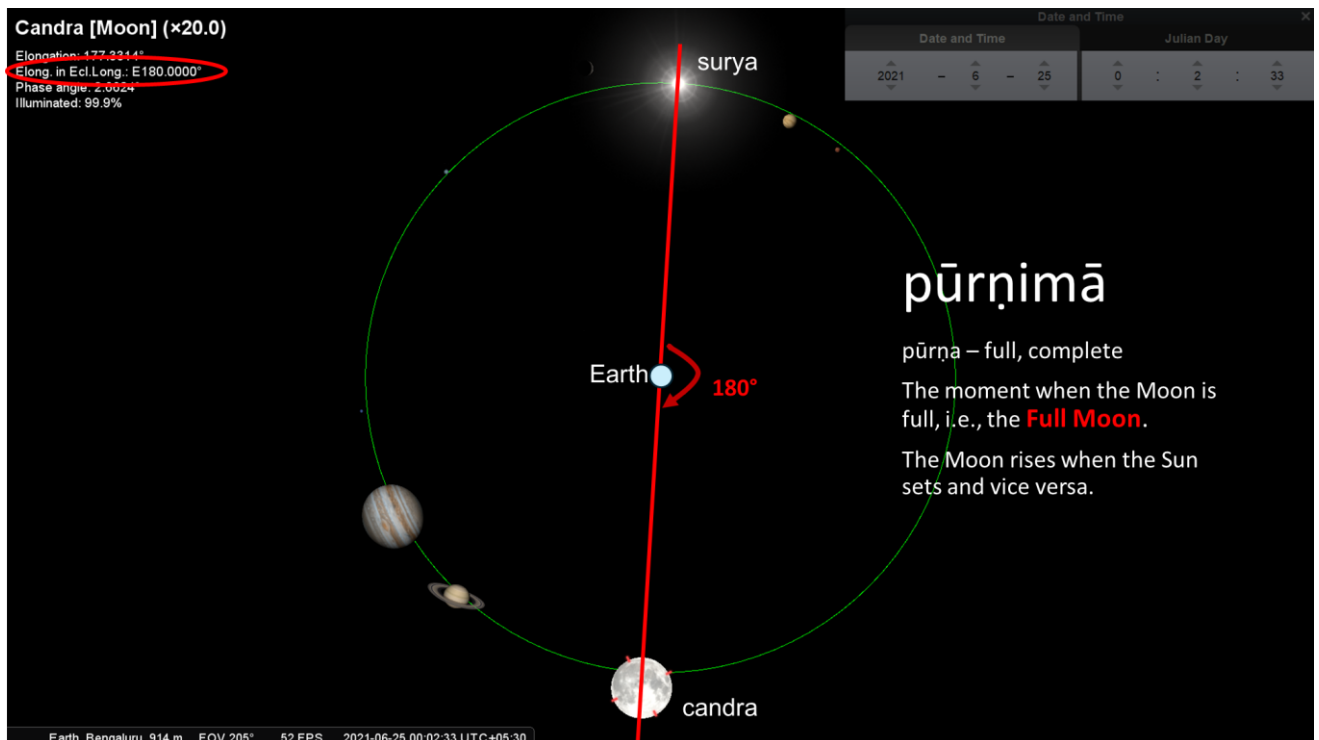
Candra [Moon] (×20.0)
Elongation: 177.3314°
Elong. in Ecl.Long.: E180.0000°
Phase angle: 2.6624°
Illuminated: 99.9%

Date and Time

| Date and Time | Julian Day |
|---|---|
| 2021 – 6 – 25 | 0 : 2 : 33 |

surya

pūrṇimā

pūrṇa – full, complete

The moment when the Moon is full, i.e., the Full Moon.

The Moon rises when the Sun sets and vice versa.

Earth

180°

candra

Earth, Bengaluru, 914 m FOV 205° 52 FPS 2021-06-25 00:02:33 UTC+05:30